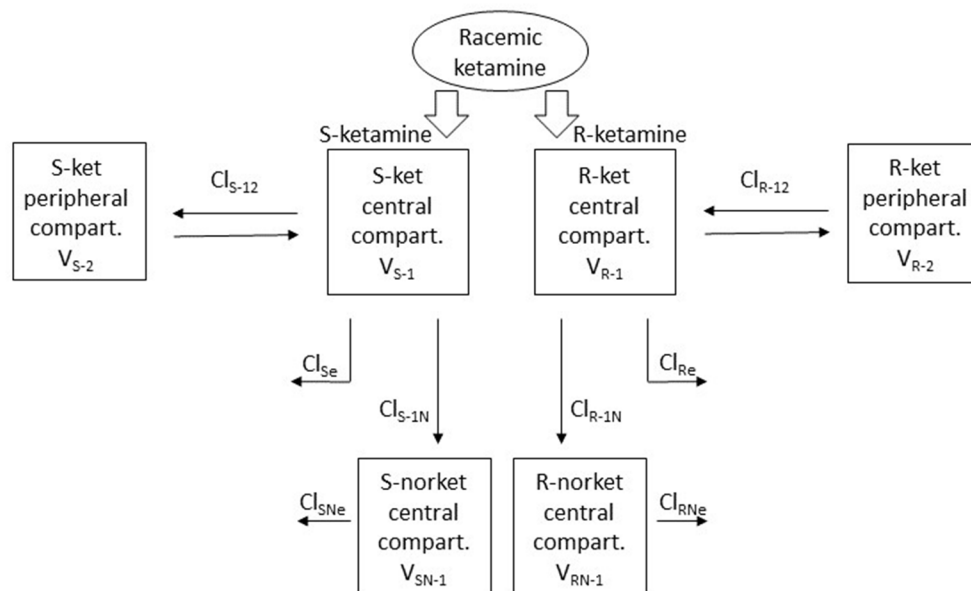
Racemic ketamine

S-ketamine

R-ketamine

S-ket peripheral compart. $V_{S-2}$

$Cl_{S-12}$

S-ket central compart. $V_{S-1}$

R-ket central compart. $V_{R-1}$

$Cl_{R-12}$

R-ket peripheral compart. $V_{R-2}$

$Cl_{Se}$

$Cl_{S-1N}$

$Cl_{R-1N}$

$Cl_{Re}$

$Cl_{SNe}$

S-norket central compart. $V_{SN-1}$

R-norket central compart. $V_{RN-1}$

$Cl_{RNe}$